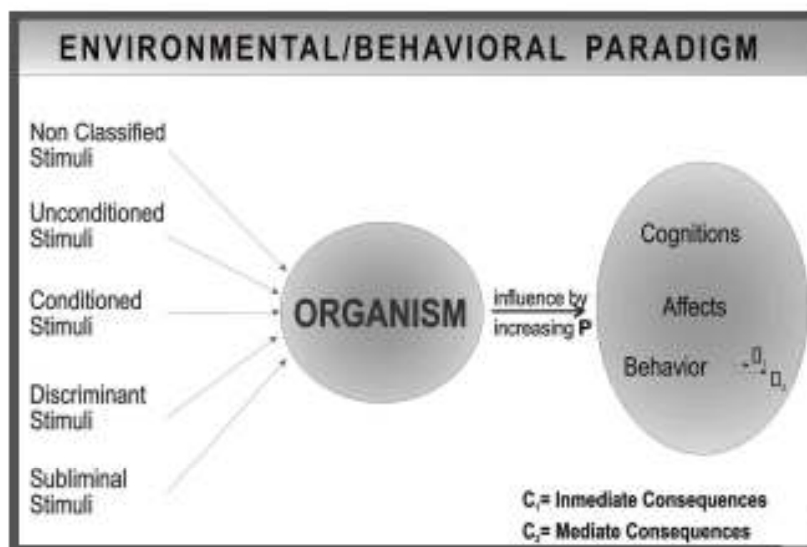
ENVIRONMENTAL/BEHAVIORAL PARADIGM

Non Classified Stimuli

Unconditioned Stimuli

Conditioned Stimuli

Discriminant Stimuli

Subliminal Stimuli

ORGANISM

influence by increasing **P**

Cognitions

Affects

Behavior

$C_1$

$C_2$

$C_1$= Inmediate Consequences

$C_2$= Mediate Consequences